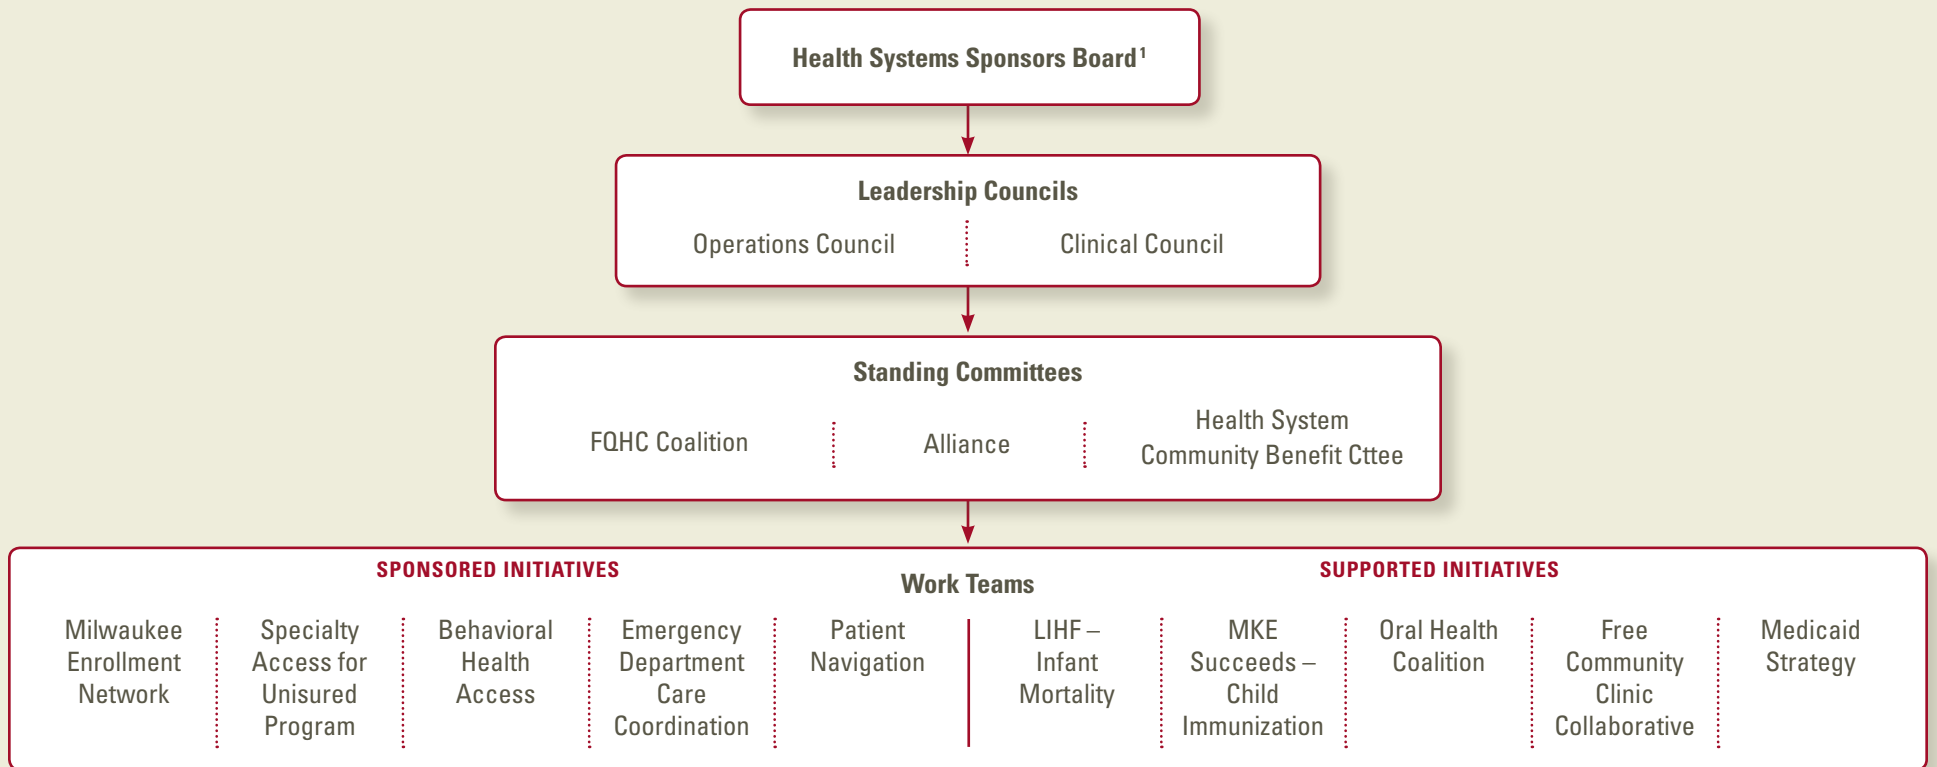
Health Systems Sponsors Board$^1$

Leadership Councils

Operations Council

Clinical Council

Standing Committees

FQHC Coalition

Alliance

Health System Community Benefit Cttee

SPONSORED INITIATIVES

Work Teams

SUPPORTED INITIATIVES

Milwaukee Enrollment Network

Specialty Access for Unisured Program

Behavioral Health Access

Emergency Department Care Coordination

Patient Navigation

LIHF – Infant Mortality

MKE Succeeds – Child Immunization

Oral Health Coalition

Free Community Clinic Collaborative

Medicaid Strategy